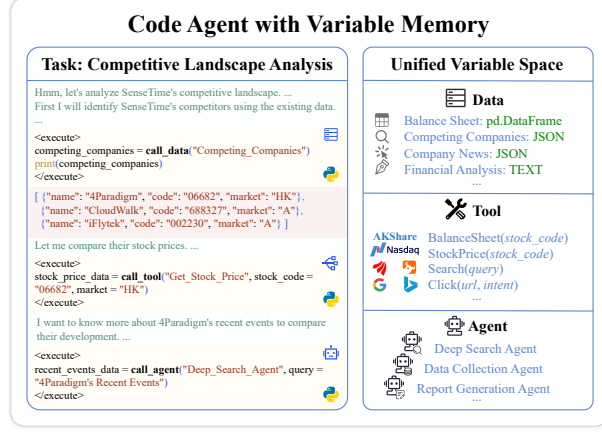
Code Agent with Variable Memory

Task: Competitive Landscape Analysis

Hmm, let's analyze SenseTime's competitive landscape. ...
First I will identify SenseTime's competitors using the existing data.
...

<execute>
competing_companies = call_data("Competing_Companies")
print(competing_companies)
</execute>

[ {"name": "4Paradigm", "code": "06682", "market": "HK"},
{"name": "CloudWalk", "code": "688327", "market": "A"},
{"name": "iFlytek", "code": "002230", "market": "A"} ]

Let me compare their stock prices. ...

<execute>
stock_price_data = call_tool("Get_Stock_Price", stock_code = "06682", market = "HK")
</execute>

I want to know more about 4Paradigm's recent events to compare their development. ...

<execute>
recent_events_data = call_agent("Deep_Search_Agent", query = "4Paradigm's Recent Events")
</execute>

Unified Variable Space

Data

Balance Sheet: pd.DataFrame
Competing Companies: JSON
Company News: JSON
Financial Analysis: TEXT
...

Tool

AKShare
Nasdaq
BalanceSheet(stock_code)
StockPrice(stock_code)
Search(query)
Click(url, intent)
...

Agent

Deep Search Agent
Data Collection Agent
Report Generation Agent
...